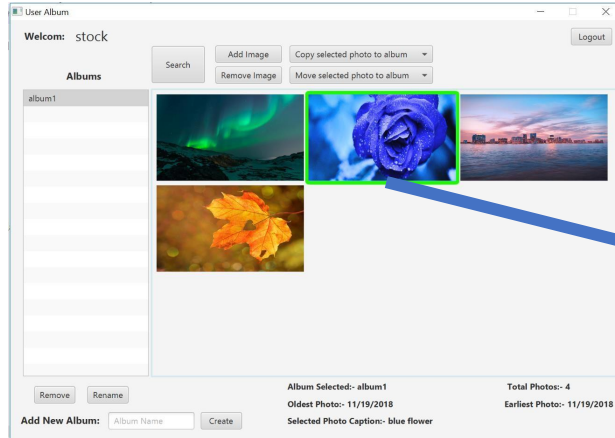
User Album

Welcom: stock

Logout

Search

Add Image

Remove Image

Copy selected photo to album

Move selected photo to album

Albums

album1

Remove

Rename

Add New Album:

Album Name

Create

Album Selected:- album1

Oldest Photo:- 11/19/2018

Selected Photo Caption:- blue flower

Total Photos:- 4

Earliest Photo:- 11/19/2018